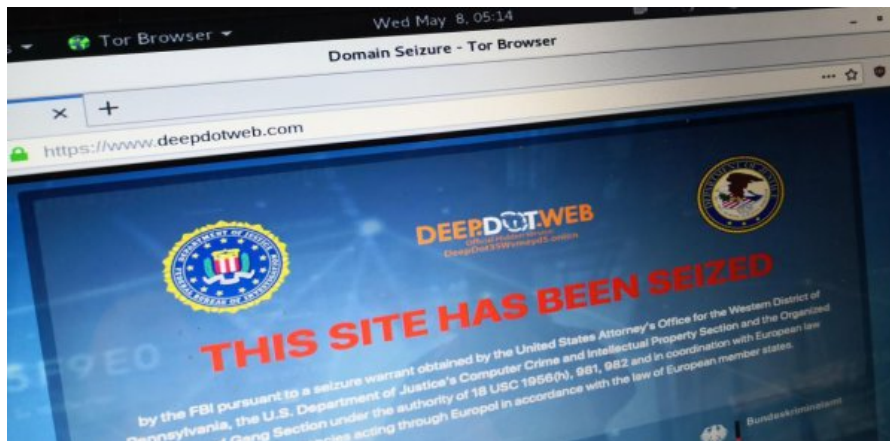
Tor Browser

Wed May 8, 05:14

Domain Seizure - Tor Browser

https://www.deepdotweb.com

DEEPDOTWEB

Official Hidden Service
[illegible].onion

THIS SITE HAS BEEN SEIZED

by the FBI pursuant to a seizure warrant obtained by the United States Attorney's Office for the Western District of Pennsylvania, the U.S. Department of Justice's Computer Crime and Intellectual Property Section and the Organized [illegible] Gang Section under the authority of 18 USC 1956(h), 981, 982 and in coordination with European law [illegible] acting through Europol in accordance with the law of European member states.

Bundeskriminalamt